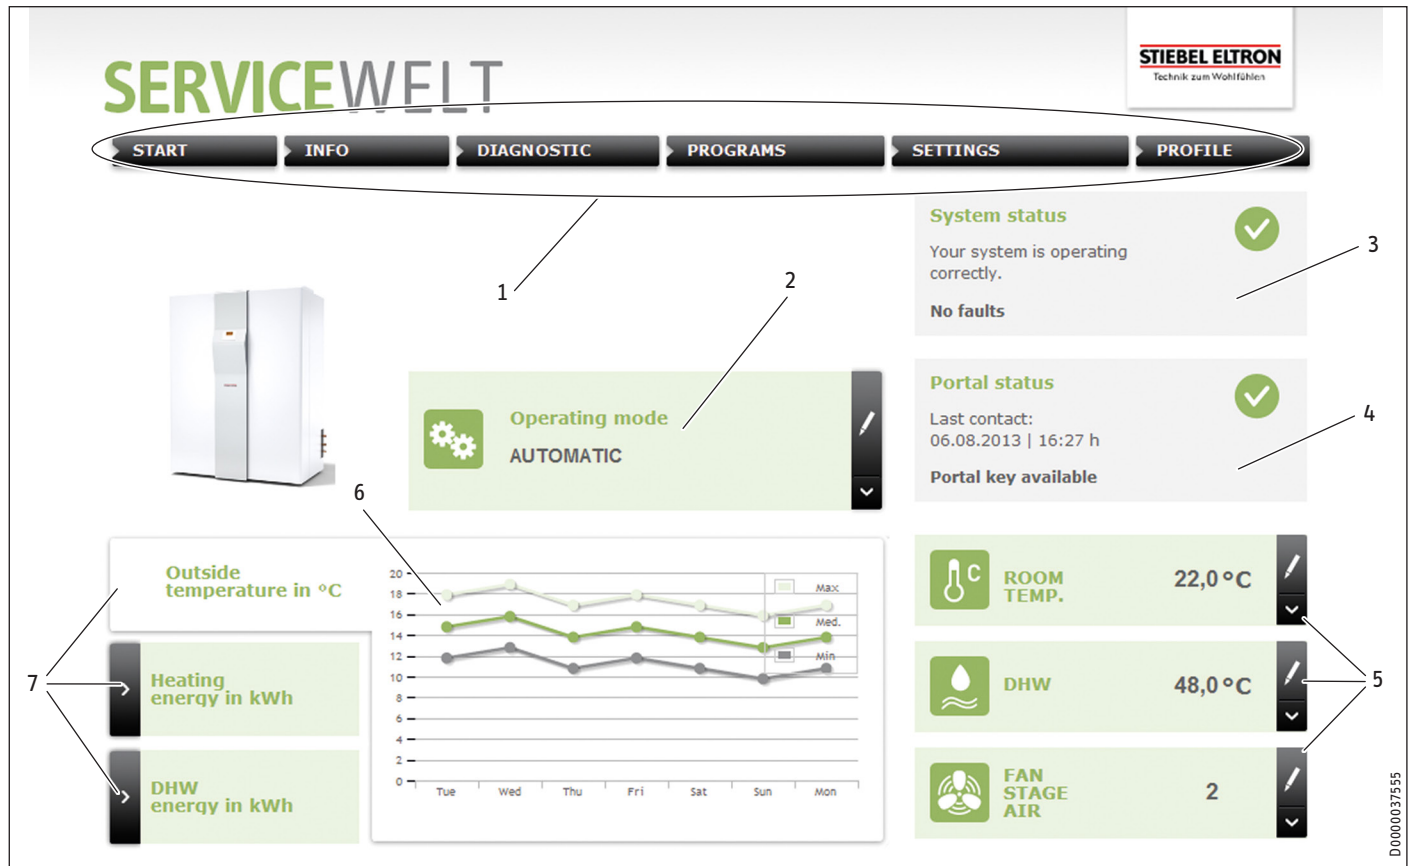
SERVICEWELT

STIEBEL ELTRON
Technik zum Wohlfühlen

START INFO DIAGNOSTIC PROGRAMS SETTINGS PROFILE

1

2

3

4

System status
Your system is operating correctly.
No faults

Portal status
Last contact: 06.08.2013 | 16:27 h
Portal key available

Operating mode
AUTOMATIC

6

Outside temperature in °C

Heating energy in kWh

DHW energy in kWh

7

20
18
16
14
12
10
8
6
4
2
0

Max
Med.
Min

Tue Wed Thu Fri Sat Sun Mon

ROOM TEMP. 22,0 °C

DHW 48,0 °C

FAN STAGE AIR 2

5

D0000037555